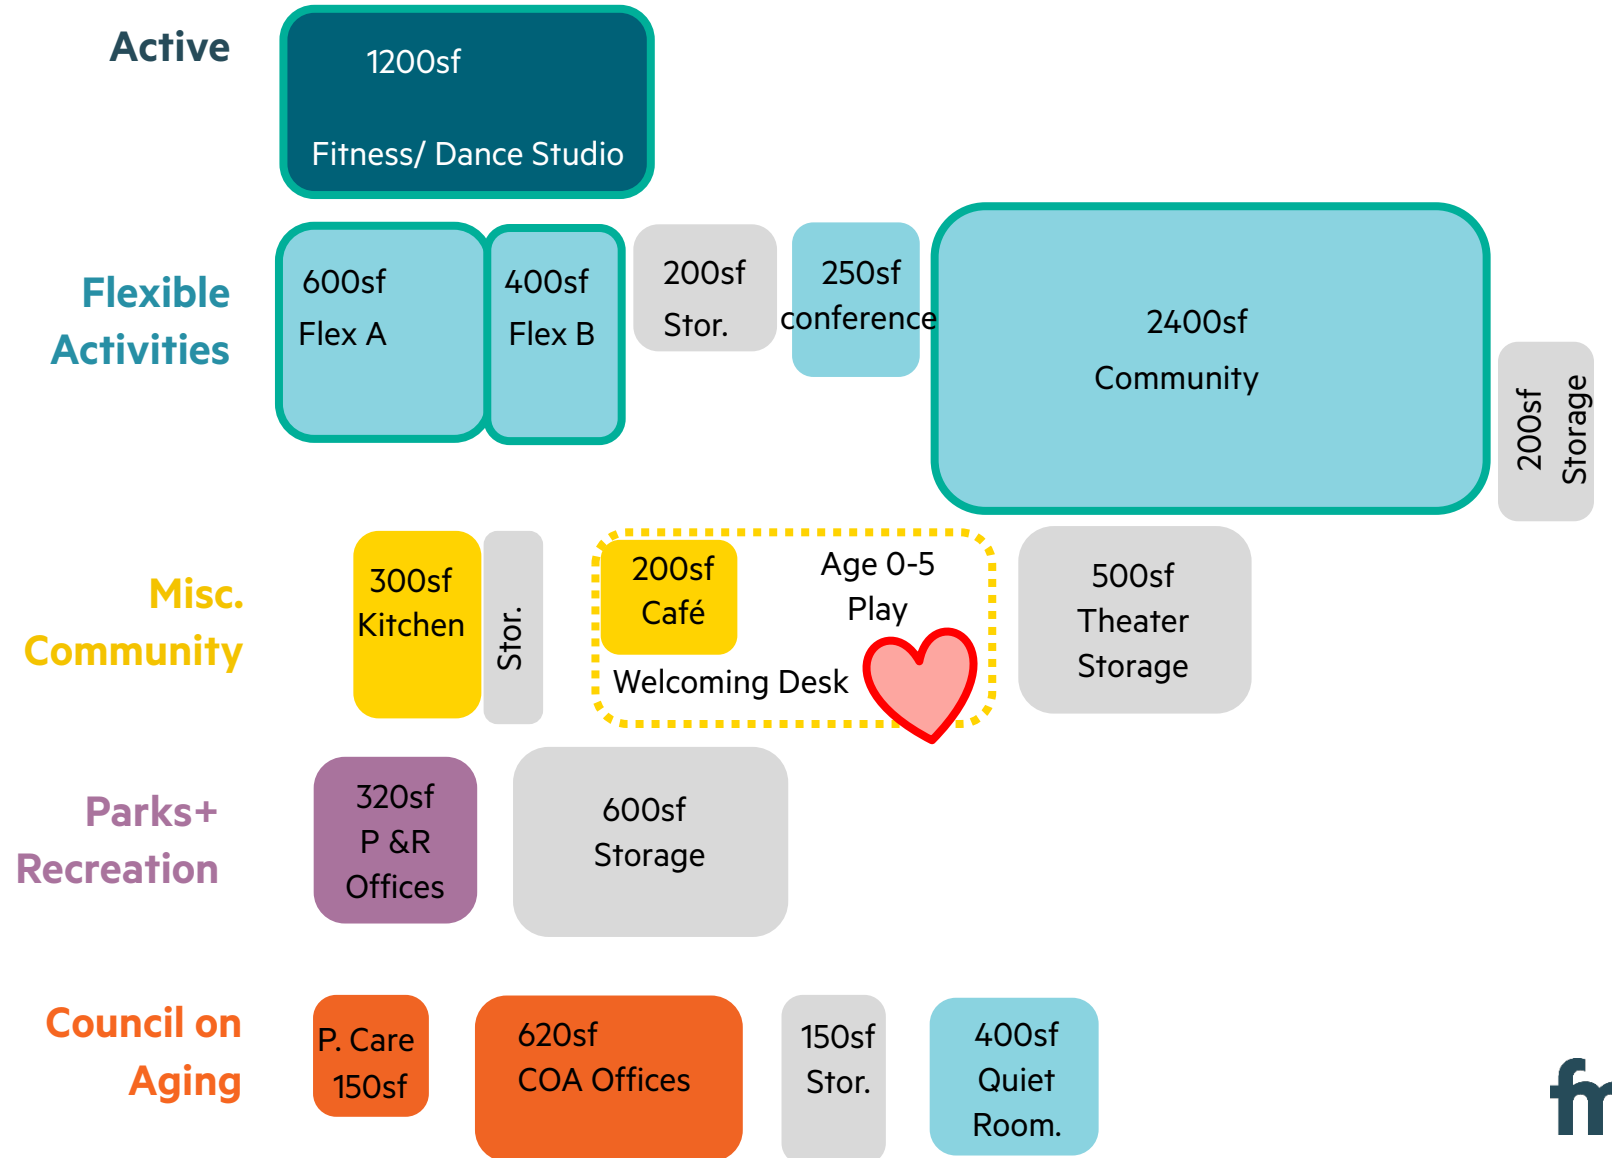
Active

1200sf

Fitness/ Dance Studio

Flexible Activities

600sf
Flex A

400sf
Flex B

200sf
Stor.

250sf
conference

2400sf
Community

200sf
Storage

Misc. Community

300sf
Kitchen

Stor.

200sf
Café

Age 0-5
Play

Welcoming Desk

500sf
Theater
Storage

Parks+ Recreation

320sf
P &R
Offices

600sf
Storage

Council on Aging

P. Care
150sf

620sf
COA Offices

150sf
Stor.

400sf
Quiet
Room.

fm